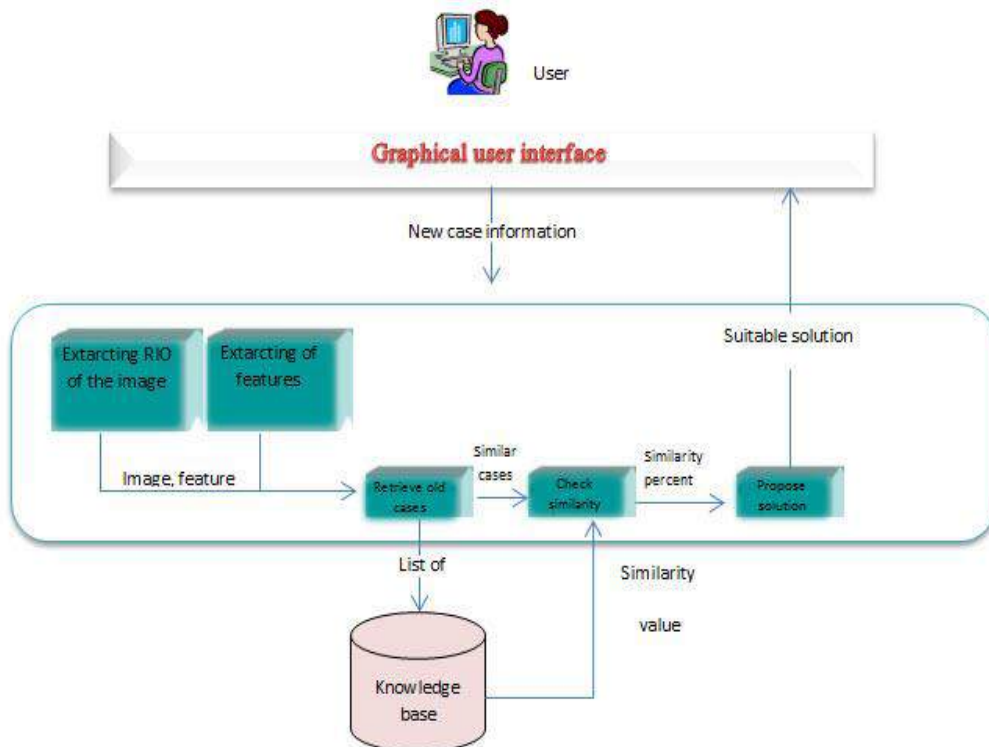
User

Graphical user interface

New case information

Suitable solution

Extarcting RIO of the image

Extarcting of features

Image, feature

Retrieve old cases

Similar cases

Check similarity

Similarity percent

Propose solution

List of

Similarity

value

Knowledge base